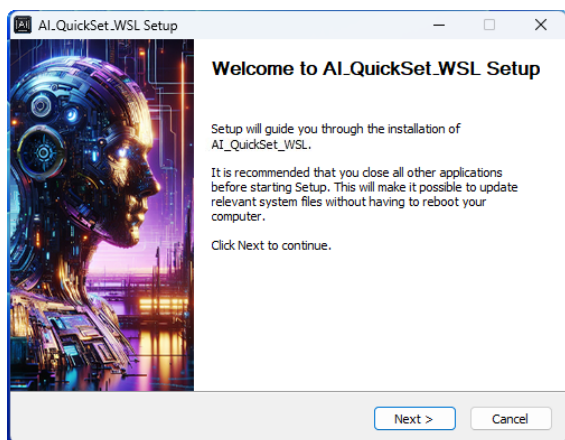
AI_QuickSet_WSL Setup

Welcome to AI_QuickSet_WSL Setup

Setup will guide you through the installation of AI_QuickSet_WSL.

It is recommended that you close all other applications before starting Setup. This will make it possible to update relevant system files without having to reboot your computer.

Click Next to continue.

Next >

Cancel